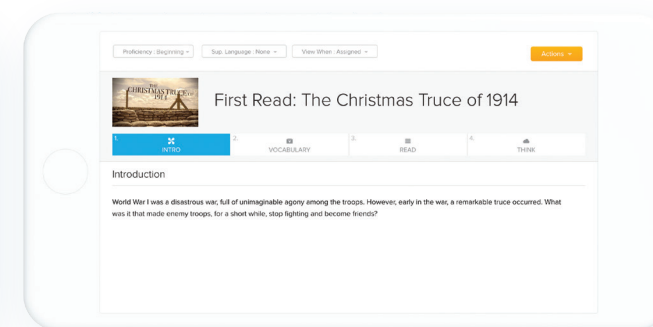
Proficiency : Beginning
Sup. Language : None
View When : Assigned
Actions

THE CHRISTMAS TRUCE OF 1914

First Read: The Christmas Truce of 1914

1. INTRO
2. VOCABULARY
3. READ
4. THINK

Introduction

World War I was a disastrous war, full of unimaginable agony among the troops. However, early in the war, a remarkable truce occurred. What was it that made enemy troops, for a short while, stop fighting and become friends?